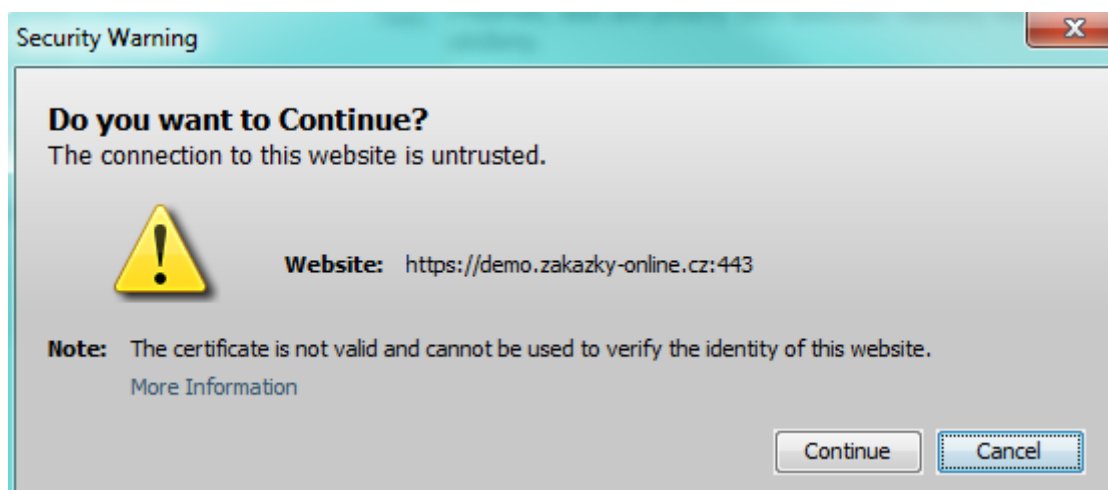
Security Warning

**Do you want to Continue?**
The connection to this website is untrusted.

**Website:** https://demo.zakazky-online.cz:443

**Note:** The certificate is not valid and cannot be used to verify the identity of this website.

More Information

Continue Cancel